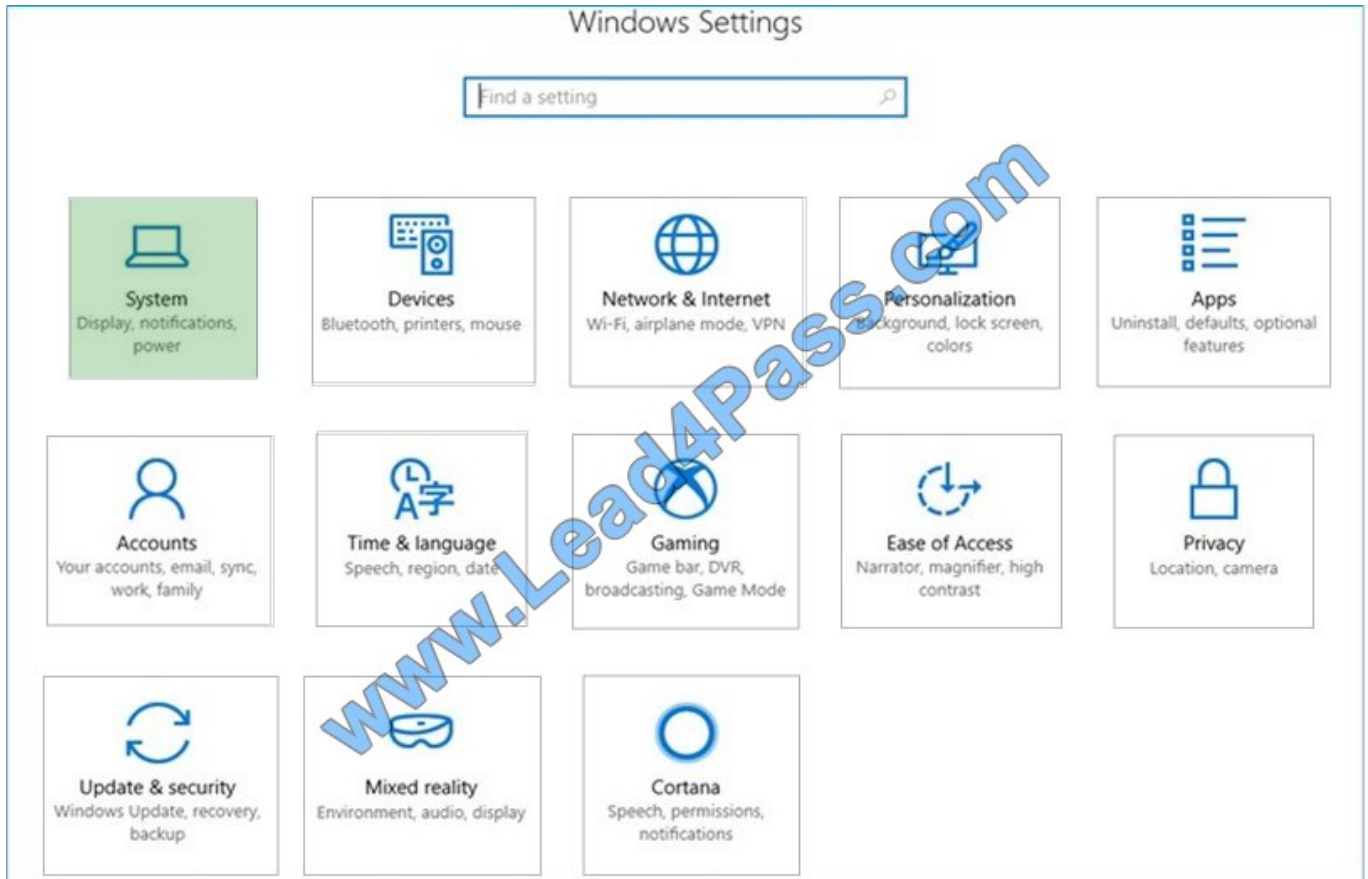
Windows Settings

Find a setting

System
Display, notifications, power

Devices
Bluetooth, printers, mouse

Network & Internet
Wi-Fi, airplane mode, VPN

Personalization
Background, lock screen, colors

Apps
Uninstall, defaults, optional features

Accounts
Your accounts, email, sync, work, family

Time & language
Speech, region, date

Gaming
Game bar, DVR, broadcasting, Game Mode

Ease of Access
Narrator, magnifier, high contrast

Privacy
Location, camera

Update & security
Windows Update, recovery, backup

Mixed reality
Environment, audio, display

Cortana
Speech, permissions, notifications

www.Lead4Pass.com